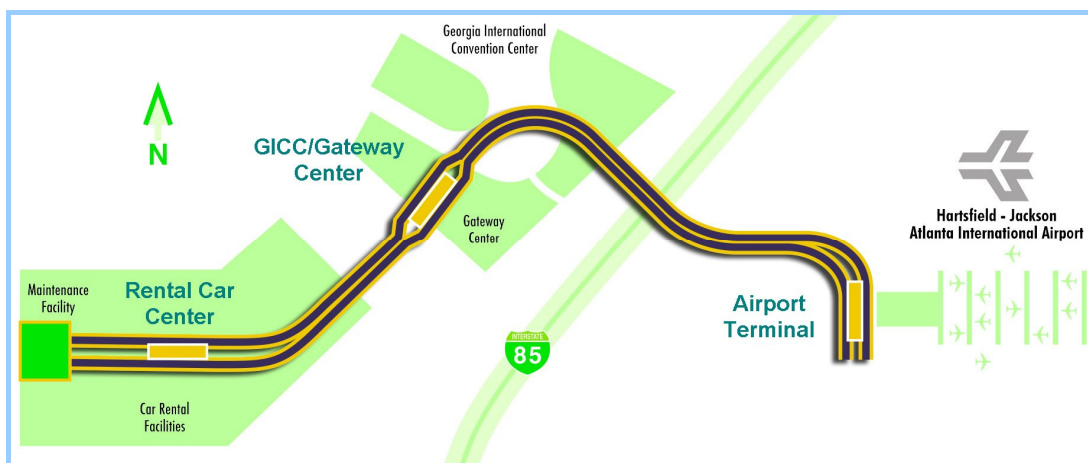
Georgia International Convention Center

N

GICC/Gateway Center

Gateway Center

Hartsfield - Jackson Atlanta International Airport

Maintenance Facility

Rental Car Center

Airport Terminal

INTERSTATE 85

Car Rental Facilities